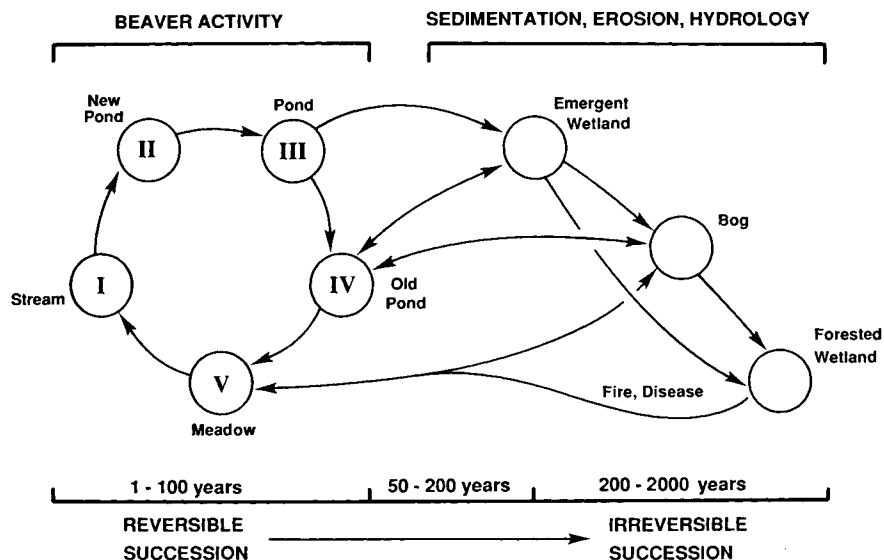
BEAVER ACTIVITY

SEDIMENTATION, EROSION, HYDROLOGY

New Pond

II

Pond

III

Emergent Wetland

Bog

Stream

I

IV

Old Pond

Forested Wetland

V

Meadow

Fire, Disease

1 - 100 years

50 - 200 years

200 - 2000 years

REVERSIBLE SUCCESSION

IRREVERSIBLE SUCCESSION